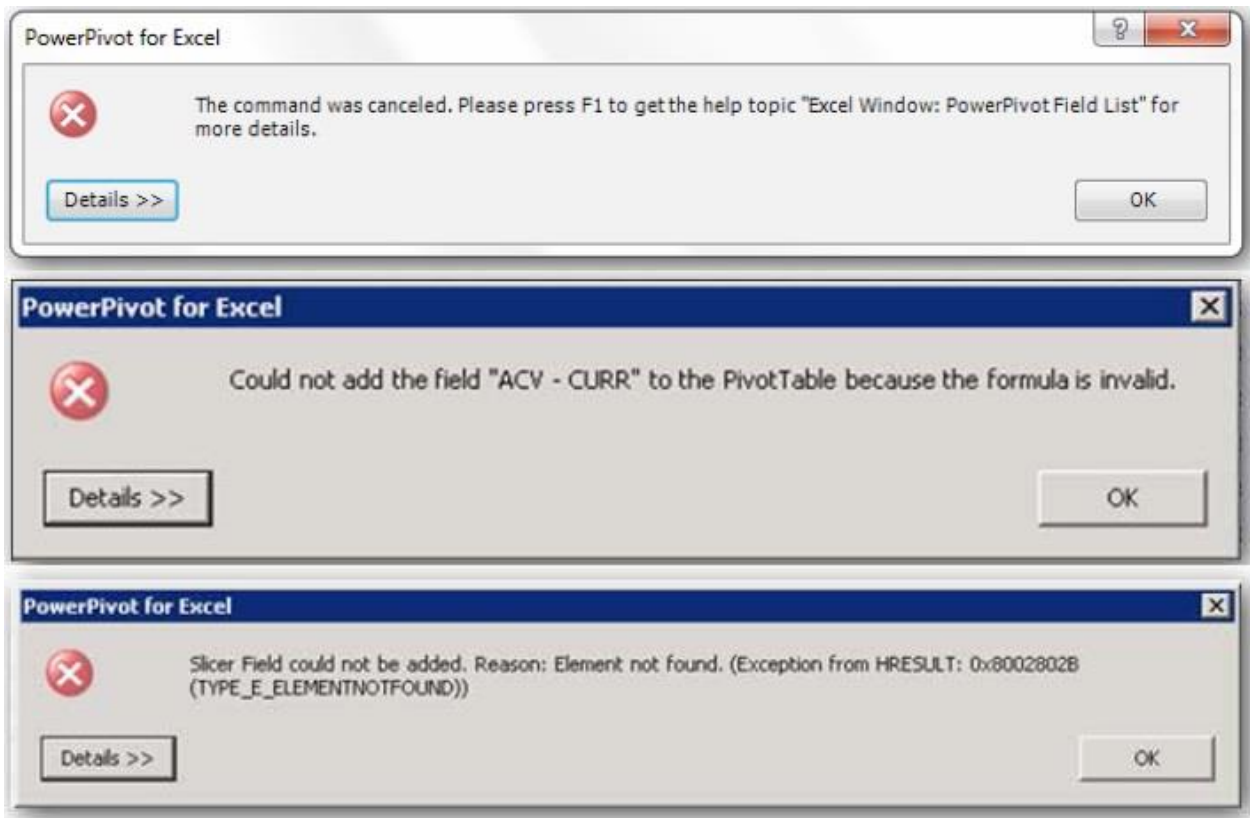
PowerPivot for Excel

?

X

The command was canceled. Please press F1 to get the help topic "Excel Window: PowerPivot Field List" for more details.

Details >>

OK

PowerPivot for Excel

X

Could not add the field "ACV - CURR" to the PivotTable because the formula is invalid.

Details >>

OK

PowerPivot for Excel

X

Slicer Field could not be added. Reason: Element not found. (Exception from HRESULT: 0x8002802B (TYPE_E_ELEMENTNOTFOUND))

Details >>

OK